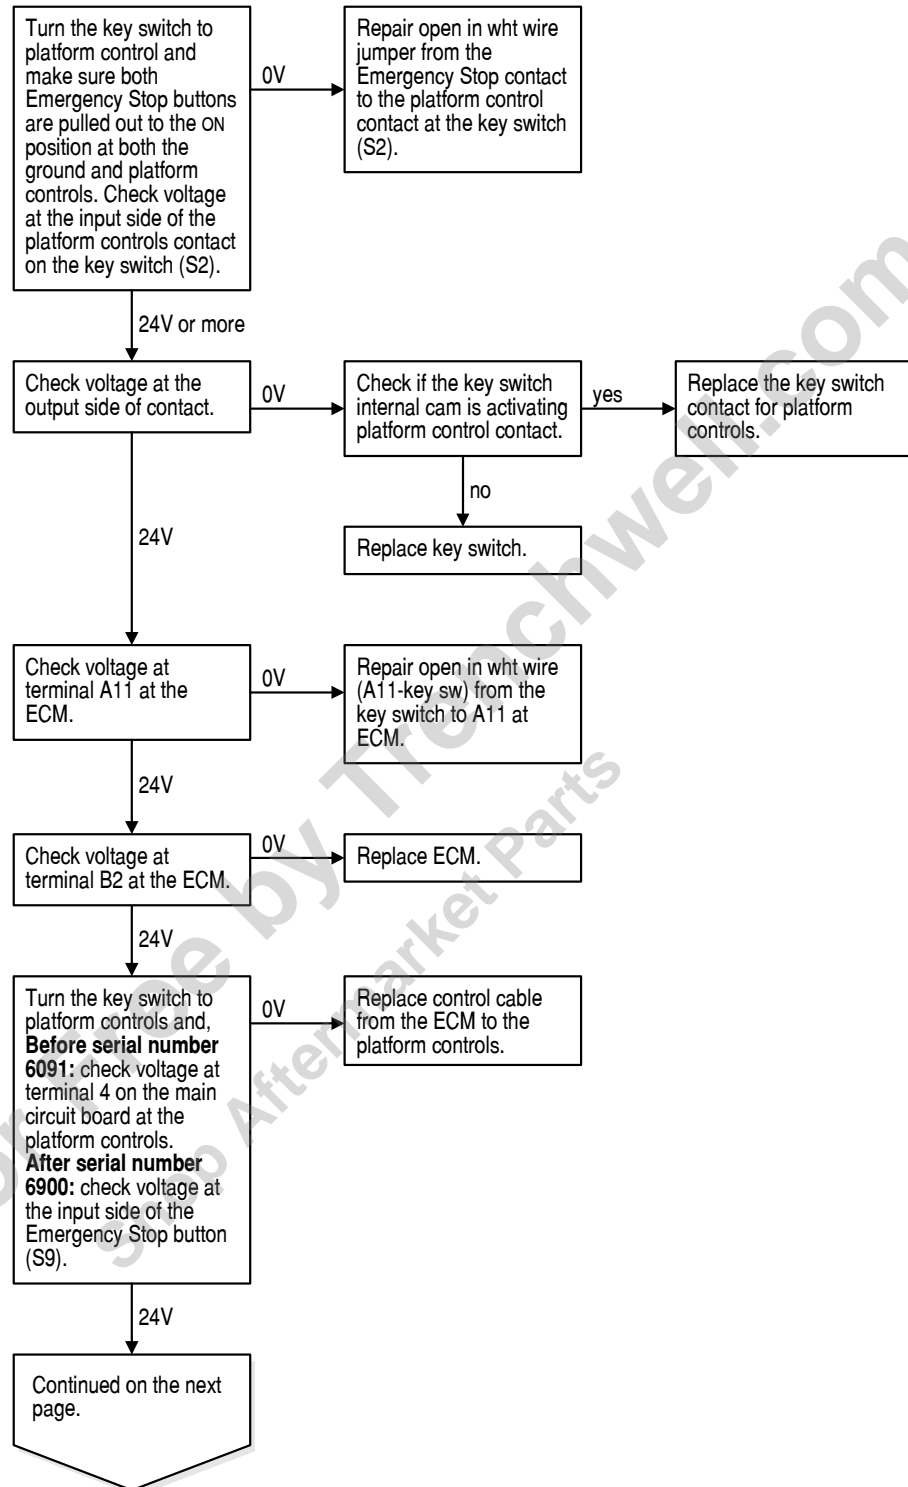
Turn the key switch to platform control and make sure both Emergency Stop buttons are pulled out to the ON position at both the ground and platform controls. Check voltage at the input side of the platform controls contact on the key switch (S2).

0V

Repair open in wht wire jumper from the Emergency Stop contact to the platform control contact at the key switch (S2).

24V or more

Check voltage at the output side of contact.

0V

Check if the key switch internal cam is activating platform control contact.

yes

Replace the key switch contact for platform controls.

no

Replace key switch.

24V

Check voltage at terminal A11 at the ECM.

0V

Repair open in wht wire (A11-key sw) from the key switch to A11 at ECM.

24V

Check voltage at terminal B2 at the ECM.

0V

Replace ECM.

24V

Turn the key switch to platform controls and, **Before serial number 6091:** check voltage at terminal 4 on the main circuit board at the platform controls. **After serial number 6900:** check voltage at the input side of the Emergency Stop button (S9).

0V

Replace control cable from the ECM to the platform controls.

24V

Continued on the next page.

Trenchwell.com

Shop Aftermarket Parts